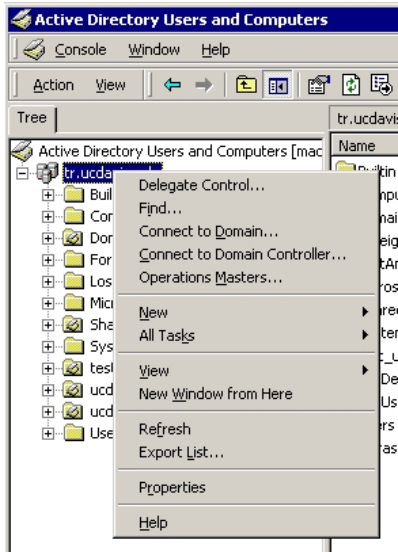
Active Directory Users and Computers

Console Window Help

Action View

Tree

tr.ucdavis

Active Directory Users and Computers [mac

Name

tr.ucdavis

Buil

Cor

Dor

For

Los

Mic

Sha

Sys

tes

ucd

ucd

Use

Builtin

mpu

mai

eig

tAr

ros

rec

ter

c_u

De

Us

rs

as

Delegate Control...

Find...

Connect to Domain...

Connect to Domain Controller...

Operations Masters...

New

All Tasks

View

New Window from Here

Refresh

Export List...

Properties

Help